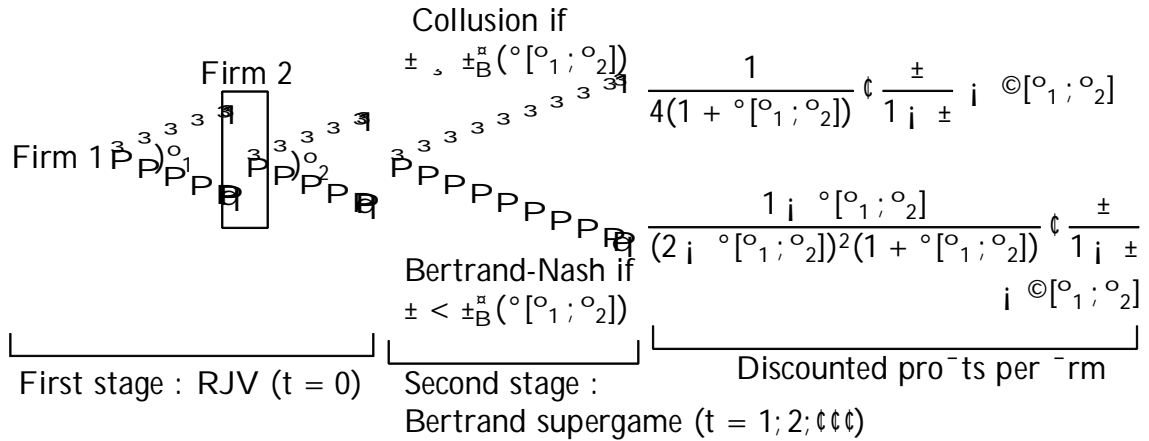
Collusion if

± ¸ ±¤B(°[º1 ; º2])

Firm 2

$\frac{1}{4(1 + °[º_1 ; º_2])}$ ¢ $\frac{±}{1 ¡ ±}$ ¡ ©[º1 ; º2]

Firm 1

º1

º2

$\frac{1 ¡ °[º_1 ; º_2]}{(2 ¡ °[º_1 ; º_2])^2(1 + °[º_1 ; º_2])}$ ¢ $\frac{±}{1 ¡ ±}$

Bertrand-Nash if

± < ±¤B(°[º1 ; º2])

¡ ©[º1 ; º2]

First stage : RJV (t = 0)

Second stage : Bertrand supergame (t = 1; 2; ¢¢¢)

Discounted pro¯ts per ¯rm